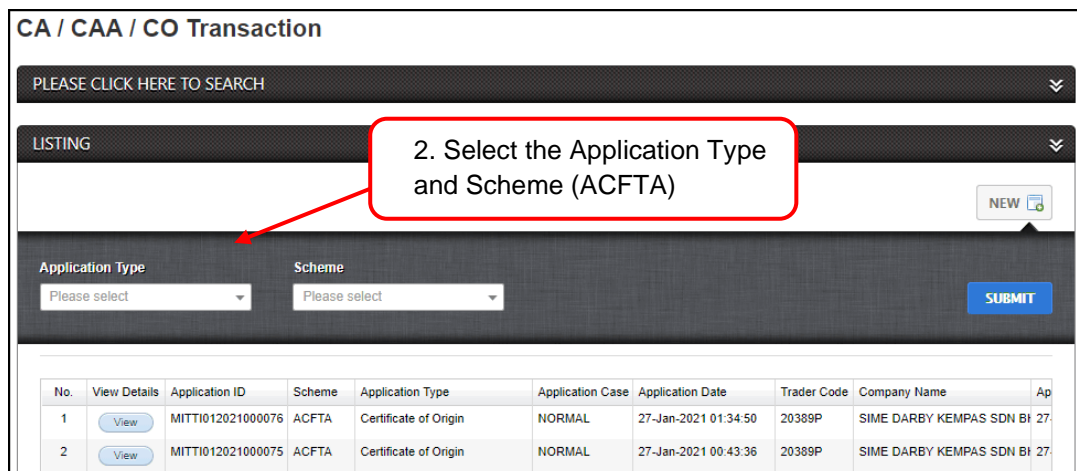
CA / CAA / CO Transaction

PLEASE CLICK HERE TO SEARCH

LISTING

2. Select the Application Type and Scheme (ACFTA)

NEW

Application Type
Please select

Scheme
Please select

SUBMIT

| No. | View Details | Application ID | Scheme | Application Type | Application Case | Application Date | Trader Code | Company Name | Ap |
|---|---|---|---|---|---|---|---|---|---|
| 1 | View | MITTI012021000076 | ACFTA | Certificate of Origin | NORMAL | 27-Jan-2021 01:34:50 | 20389P | SIME DARBY KEMPAS SDN BH | 27- |
| 2 | View | MITTI012021000075 | ACFTA | Certificate of Origin | NORMAL | 27-Jan-2021 00:43:36 | 20389P | SIME DARBY KEMPAS SDN BH | 27- |